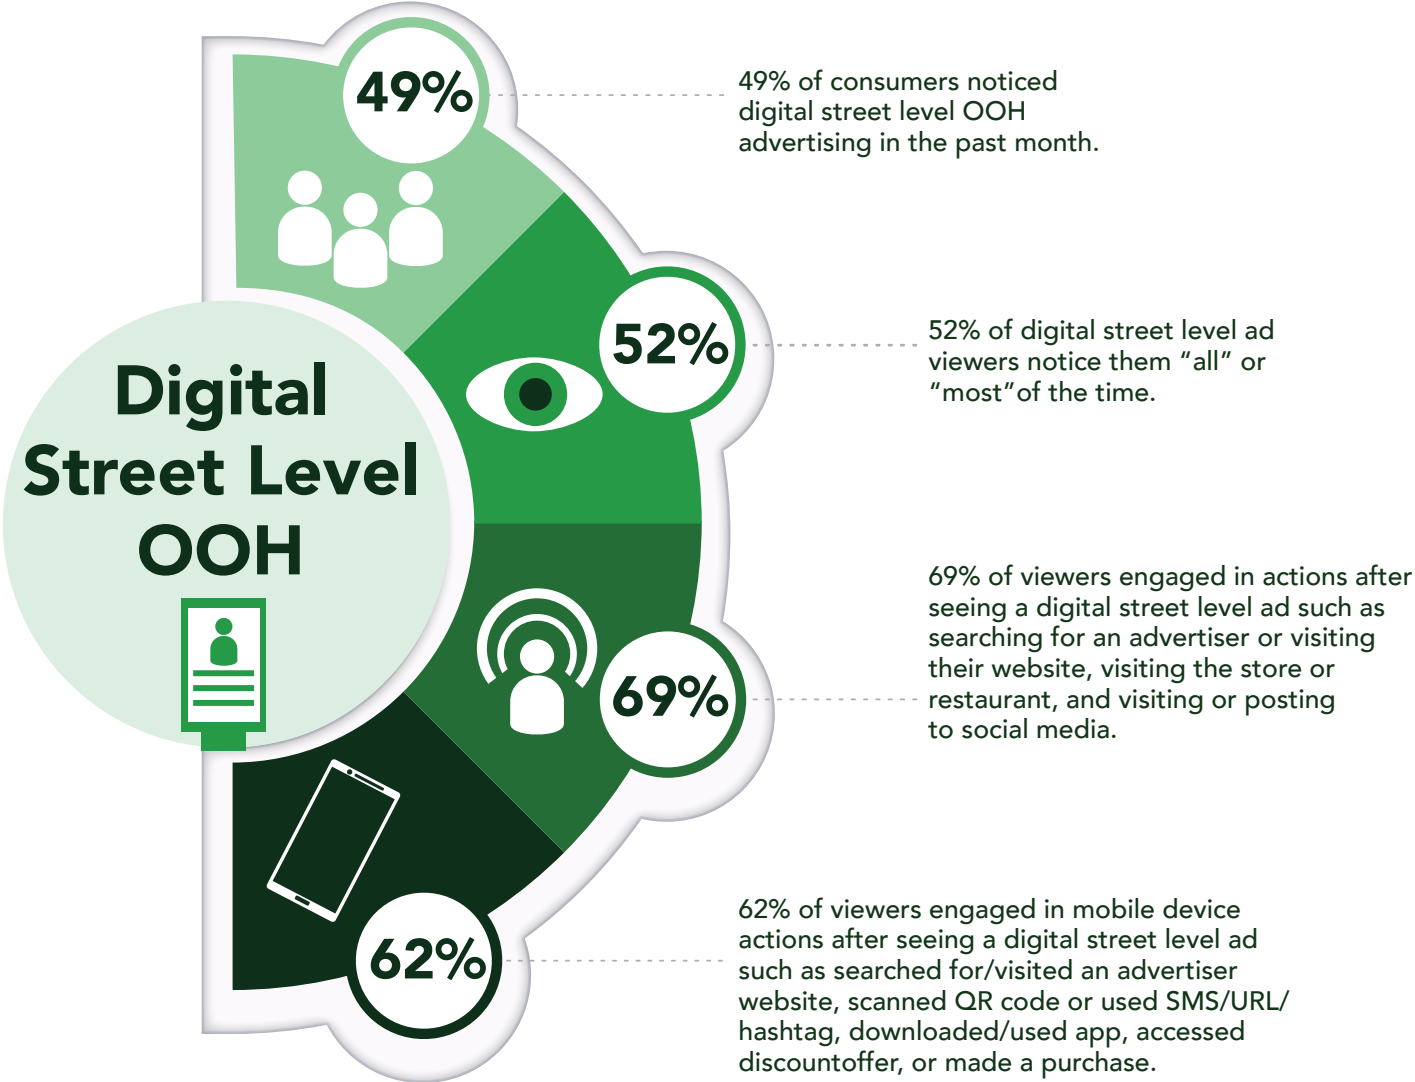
Digital Street Level OOH

49%

49% of consumers noticed digital street level OOH advertising in the past month.

52%

52% of digital street level ad viewers notice them “all” or “most”of the time.

69%

69% of viewers engaged in actions after seeing a digital street level ad such as searching for an advertiser or visiting their website, visiting the store or restaurant, and visiting or posting to social media.

62%

62% of viewers engaged in mobile device actions after seeing a digital street level ad such as searched for/visited an advertiser website, scanned QR code or used SMS/URL/ hashtag, downloaded/used app, accessed discountoffer, or made a purchase.